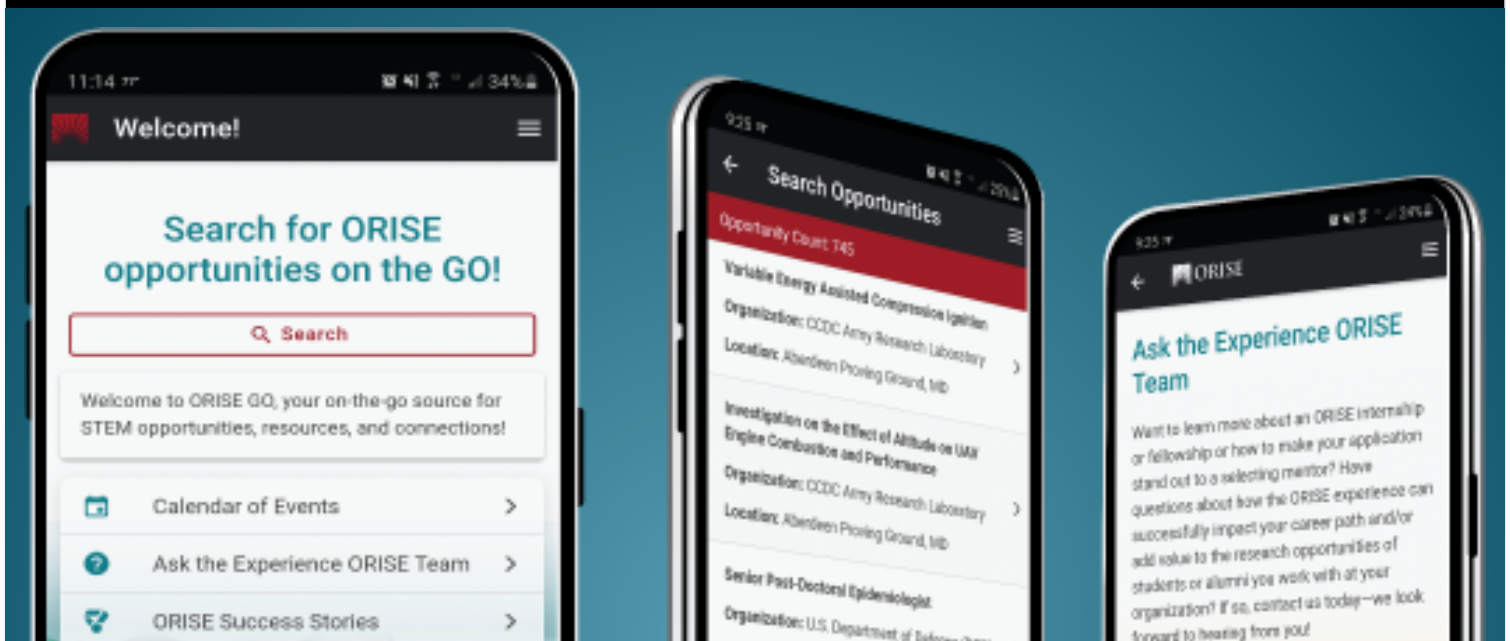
11:14 34%

Welcome!

Search for ORISE opportunities on the GO!

Search

Welcome to ORISE GO, your on-the-go source for STEM opportunities, resources, and connections!

Calendar of Events

Ask the Experience ORISE Team

ORISE Success Stories

9:25

Search Opportunities

Opportunity Count: 745

Variable Energy Assisted Compression Ignition

Organization: CCDC Army Research Laboratory

Location: Aberdeen Proving Ground, MD

Investigation on the Effect of Altitude on UAV Engine Combustion and Performance

Organization: CCDC Army Research Laboratory

Location: Aberdeen Proving Ground, MD

Senior Post-Doctoral Epidemiologist

Organization: U.S. Department of Defense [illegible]

9:25

ORISE

Ask the Experience ORISE Team

Want to learn more about an ORISE internship or fellowship or how to make your application stand out to a selecting mentor? Have questions about how the ORISE experience can successfully impact your career path and/or add value to the research opportunities of students or alumni you work with at your organization? If so, contact us today—we look forward to hearing from you!